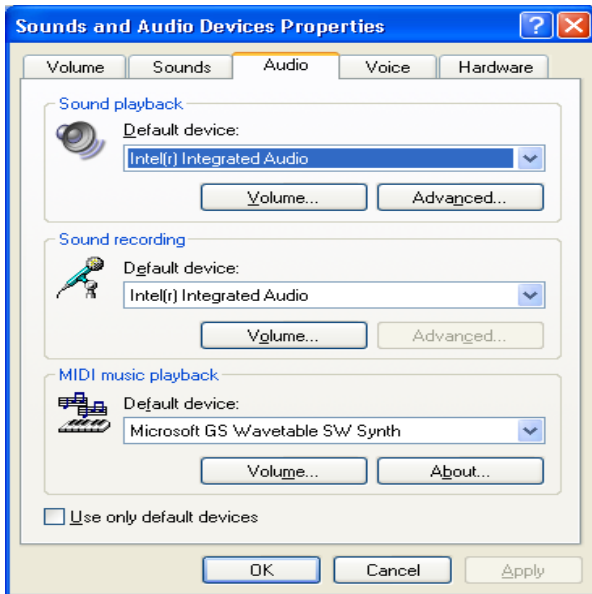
Sounds and Audio Devices Properties

?

Volume | Sounds | Audio | Voice | Hardware

Sound playback

Default device:

Intel(r) Integrated Audio

Volume...

Advanced...

Sound recording

Default device:

Intel(r) Integrated Audio

Volume...

Advanced...

MIDI music playback

Default device:

Microsoft GS Wavetable SW Synth

Volume...

About...

Use only default devices

OK

Cancel

Apply